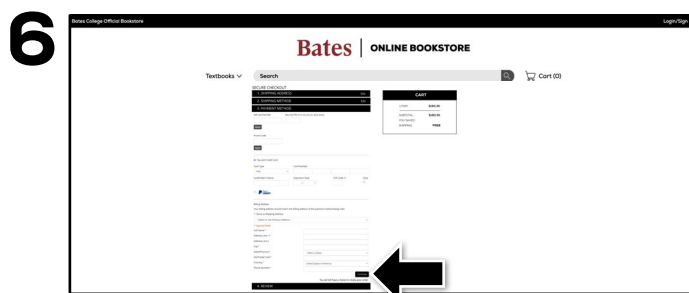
6

Bates College Official Bookstore

Login/Sign

Bates | ONLINE BOOKSTORE

Textbooks

Search

Cart (0)

SECURE CHECKOUT

1. SHIPPING ADDRESS

2. SHIPPING METHOD

3. PAYMENT METHOD

CART

SUBTOTAL

SHIPPING

FREE

4. REVIEW